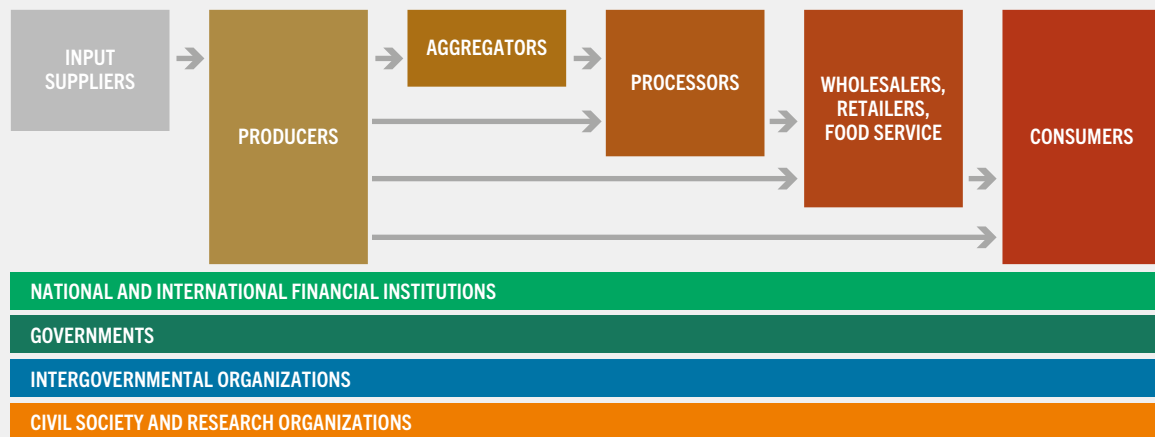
INPUT SUPPLIERS

PRODUCERS

AGGREGATORS

PROCESSORS

WHOLESALERS, RETAILERS, FOOD SERVICE

CONSUMERS

NATIONAL AND INTERNATIONAL FINANCIAL INSTITUTIONS

GOVERNMENTS

INTERGOVERNMENTAL ORGANIZATIONS

CIVIL SOCIETY AND RESEARCH ORGANIZATIONS